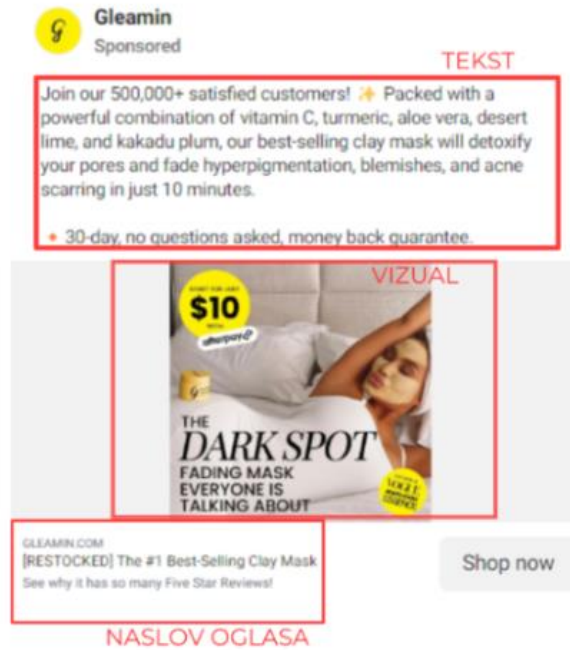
Gleamin
Sponsored

TEKST

Join our 500,000+ satisfied customers! ✨ Packed with a powerful combination of vitamin C, turmeric, aloe vera, desert lime, and kakadu plum, our best-selling clay mask will detoxify your pores and fade hyperpigmentation, blemishes, and acne scarring in just 10 minutes.

• 30-day, no questions asked, money back guarantee.

VIZUAL

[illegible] $10 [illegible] afterpay

THE DARK SPOT FADING MASK EVERYONE IS TALKING ABOUT

VOGUE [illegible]

GLEAMIN.COM
[RESTOCKED] The #1 Best-Selling Clay Mask
See why it has so many Five Star Reviews!

Shop now

NASLOV OGLASA